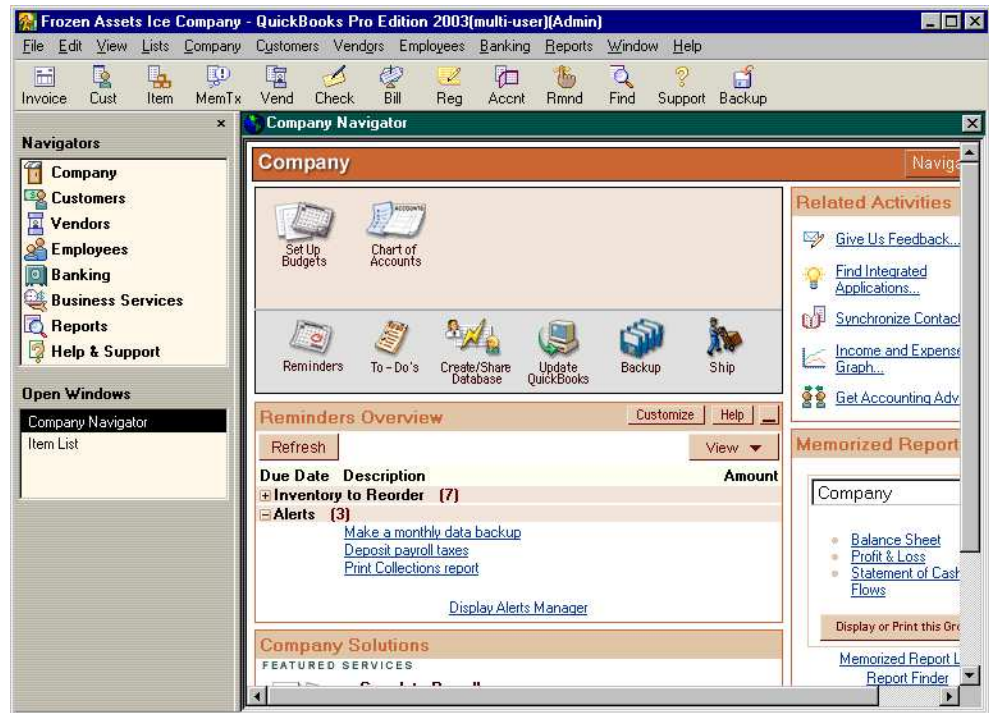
Frozen Assets Ice Company - QuickBooks Pro Edition 2003(multi-user)(Admin)

File Edit View Lists Company Customers Vendors Employees Banking Reports Window Help

Invoice Cust Item MemTx Vend Check Bill Reg Accnt Rmnd Find Support Backup

Navigators
Company
Customers
Vendors
Employees
Banking
Business Services
Reports
Help & Support

Open Windows
Company Navigator
Item List

Company Navigator

Company
Naviga

Set Up Budgets
Chart of Accounts

Reminders
To - Do's
Create/Share Database
Update QuickBooks
Backup
Ship

Reminders Overview
Customize
Help
Refresh
View
Due Date Description
Amount
Inventory to Reorder (7)
Alerts (3)
Make a monthly data backup
Deposit payroll taxes
Print Collections report
Display Alerts Manager

Company Solutions
FEATURED SERVICES
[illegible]

Related Activities
Give Us Feedback...
Find Integrated Applications...
Synchronize Contact
Income and Expense Graph...
Get Accounting Adv

Memorized Report
Company
Balance Sheet
Profit & Loss
Statement of Cash Flows
Display or Print this Gro
Memorized Report L
Report Finder